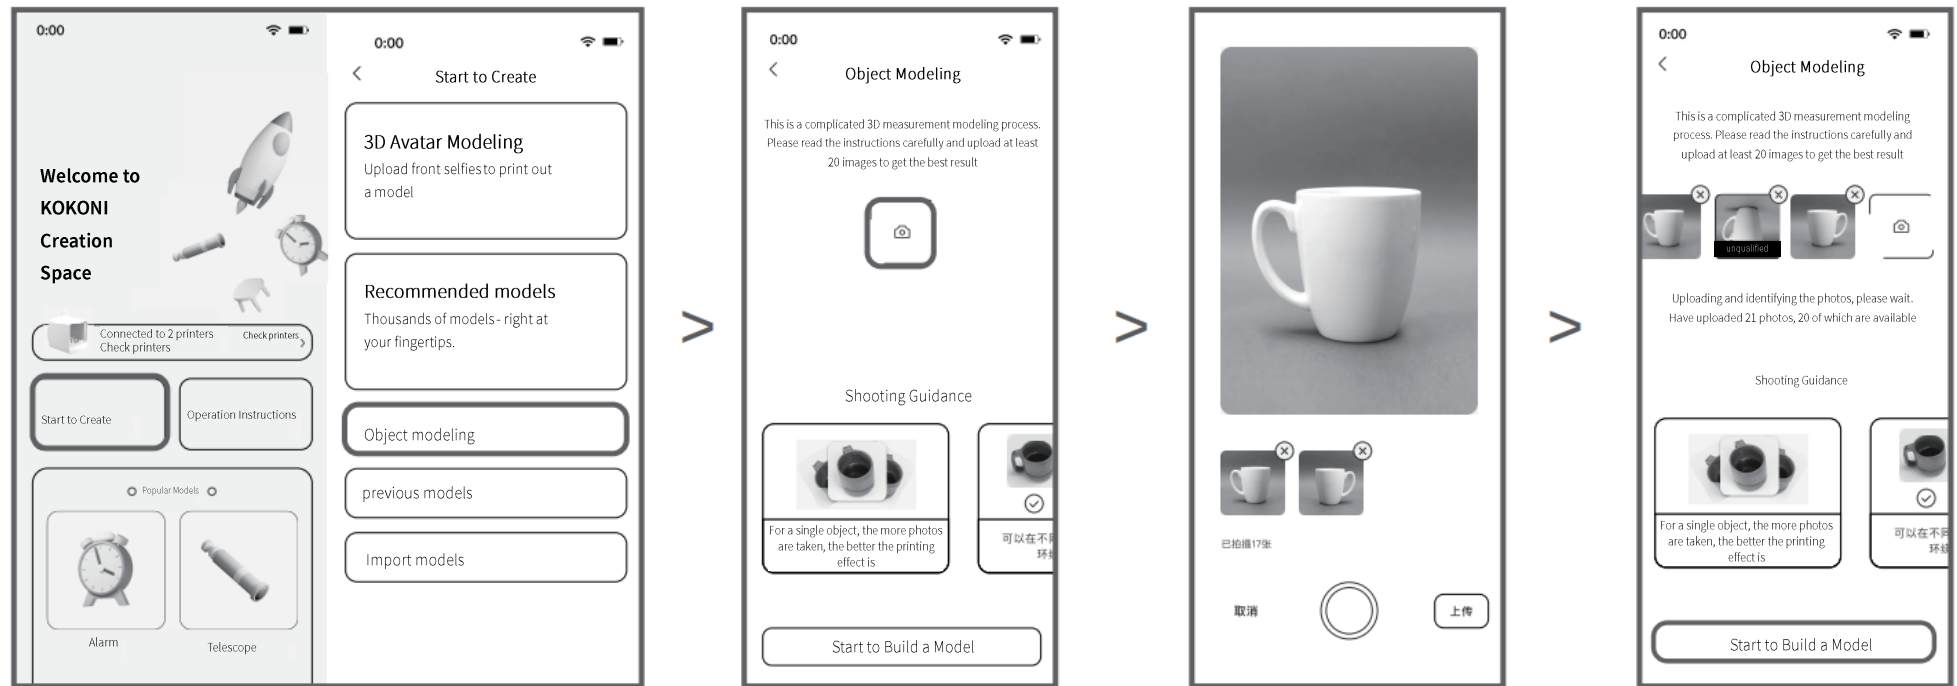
0:00

Welcome to KOKONI Creation Space

Connected to 2 printers
Check printers
Check printers >

Start to Create

Operation Instructions

Popular Models

Alarm

Telescope

0:00

<

Start to Create

3D Avatar Modeling
Upload front selfies to print out a model

Recommended models
Thousands of models - right at your fingertips.

Object modeling

previous models

Import models

>

0:00

<

Object Modeling

This is a complicated 3D measurement modeling process. Please read the instructions carefully and upload at least 20 images to get the best result

Shooting Guidance

For a single object, the more photos are taken, the better the printing effect is

可以在不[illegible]
环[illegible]

Start to Build a Model

>

已拍摄17张

取消

上传

>

0:00

<

Object Modeling

This is a complicated 3D measurement modeling process. Please read the instructions carefully and upload at least 20 images to get the best result

unqualified

Uploading and identifying the photos, please wait.
Have uploaded 21 photos, 20 of which are available

Shooting Guidance

For a single object, the more photos are taken, the better the printing effect is

可以在不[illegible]
环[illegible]

Start to Build a Model